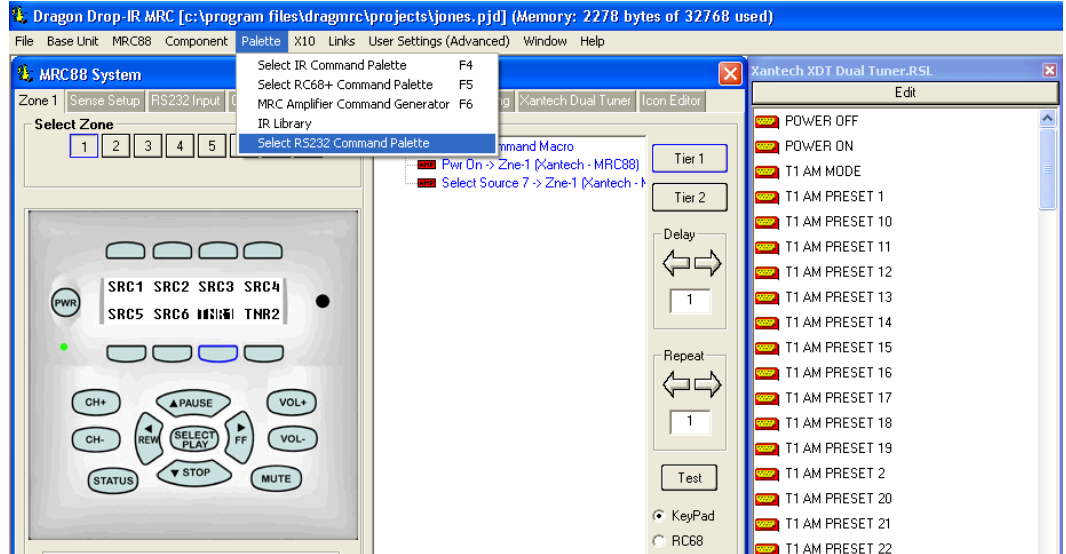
Dragon Drop-IR MRC [c:\program files\dragmrc\projects\jones.pjd] (Memory: 2278 bytes of 32768 used)

File Base Unit MRC88 Component Palette X10 Links User Settings (Advanced) Window Help

MRC88 System

Zone 1 Sense Setup RS232 Input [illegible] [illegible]ng Xantech Dual Tuner Icon Editor

Select Zone

1 2 3 4 5

Select IR Command Palette F4
Select RC68+ Command Palette F5
MRC Amplifier Command Generator F6
IR Library
Select RS232 Command Palette

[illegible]mmand Macro
Pwr On -> Zne-1 (Xantech - MRC88)
Select Source 7 -> Zne-1 (Xantech - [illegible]

Tier 1
Tier 2

Delay
1

Repeat
1

Test

KeyPad
RC68

SRC1 SRC2 SRC3 SRC4
SRC5 SRC6 TNR1 TNR2

PWR

CH+ PAUSE VOL+
CH- REW SELECT PLAY FF VOL-
STATUS STOP MUTE

Xantech XDT Dual Tuner.RSL

Edit

POWER OFF
POWER ON
T1 AM MODE
T1 AM PRESET 1
T1 AM PRESET 10
T1 AM PRESET 11
T1 AM PRESET 12
T1 AM PRESET 13
T1 AM PRESET 14
T1 AM PRESET 15
T1 AM PRESET 16
T1 AM PRESET 17
T1 AM PRESET 18
T1 AM PRESET 19
T1 AM PRESET 2
T1 AM PRESET 20
T1 AM PRESET 21
T1 AM PRESET 22